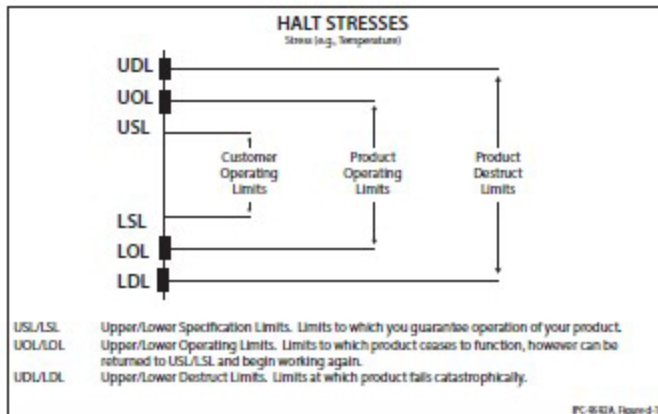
HALT STRESSES
Stress (e.g., Temperature)

UDL
UOL
USL

Customer Operating Limits

Product Operating Limits

Product Destruct Limits

LSL
LOL
LDL

| | |
|---|---|
| USL/LSL | Upper/Lower Specification Limits. Limits to which you guarantee operation of your product. |
| UOL/LOL | Upper/Lower Operating Limits. Limits to which product ceases to function, however can be returned to USL/LSL and begin working again. |
| UDL/LDL | Upper/Lower Destruct Limits. Limits at which product fails catastrophically. |

IPC-9592A Figure 4-1